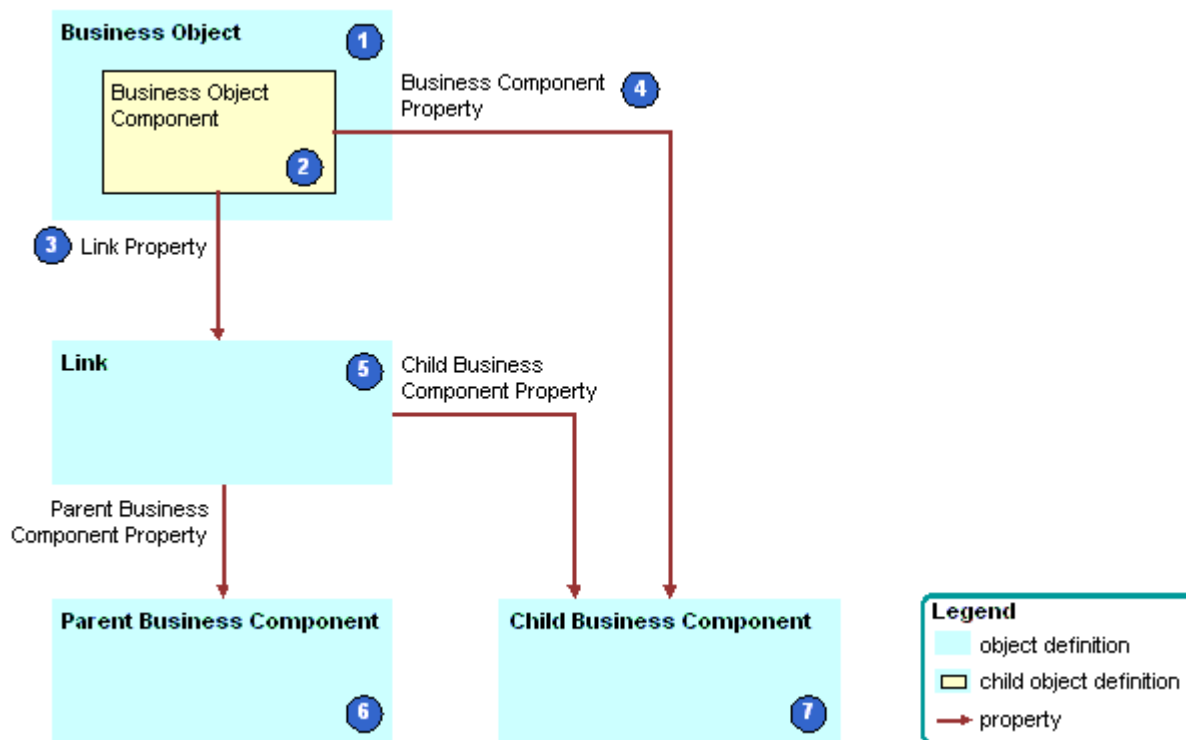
Business Object
1
Business Object Component
2
Business Component Property
4
3
Link Property
Link
5
Child Business Component Property
Parent Business Component Property
Parent Business Component
6
Child Business Component
7
Legend
object definition
child object definition
property